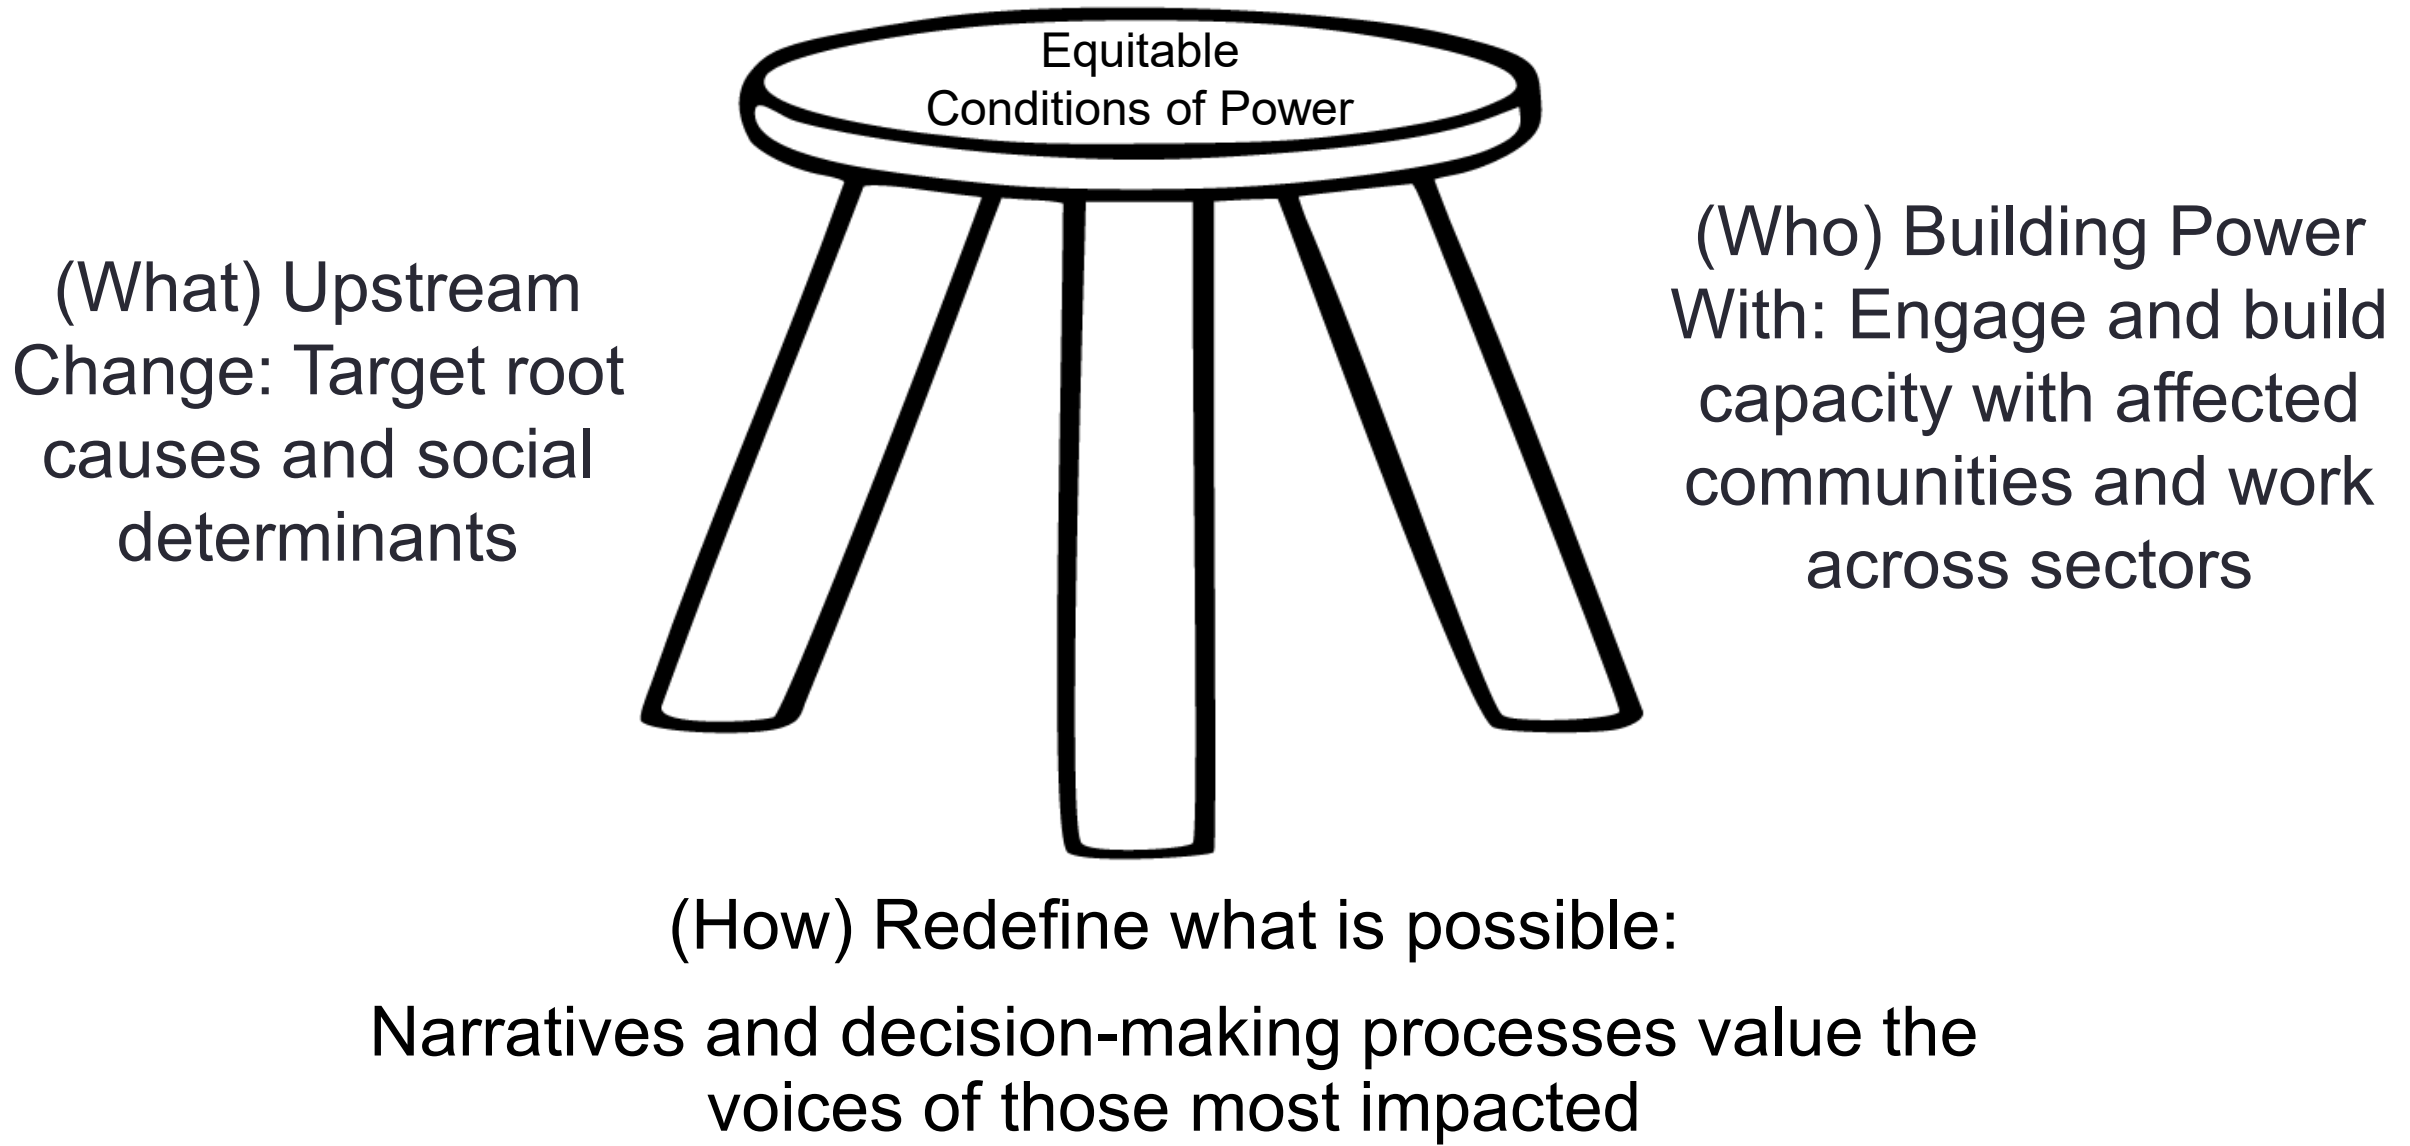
Equitable Conditions of Power

(What) Upstream Change: Target root causes and social determinants

(Who) Building Power With: Engage and build capacity with affected communities and work across sectors

(How) Redefine what is possible:

Narratives and decision-making processes value the voices of those most impacted